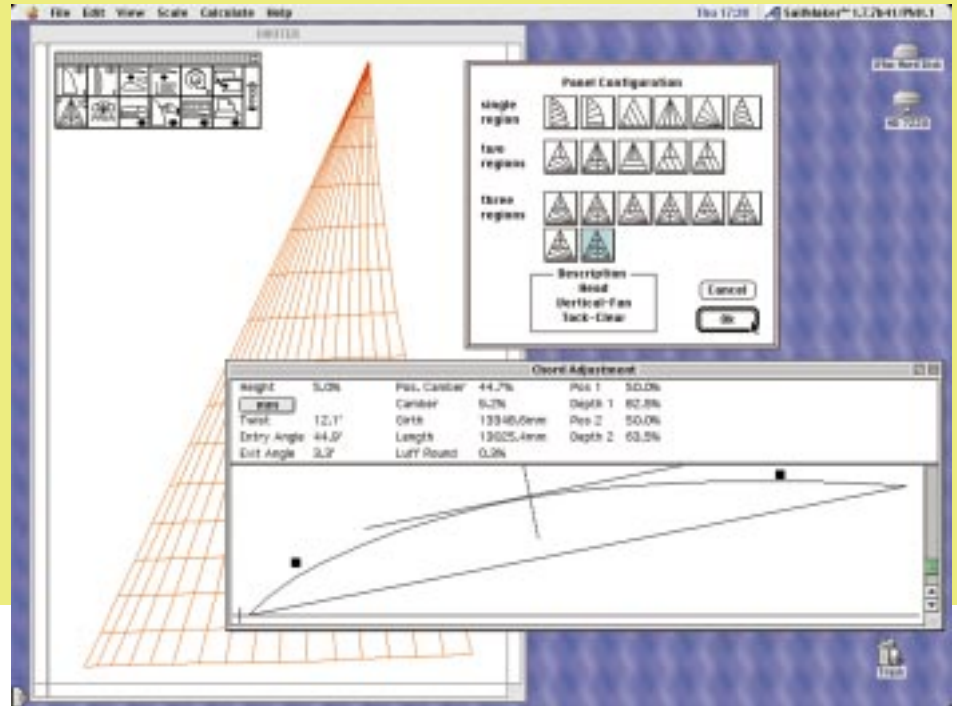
File Edit View Scale Calculate Help

Thu 17:20 SailMaker™ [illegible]

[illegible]

Panel Configuration

single regions

two regions

three regions

Description
Head
Vertical-Fan
Tack-Clear

Cancel

Ok

Chord Adjustment

Height 5.0%
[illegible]
Twist 12.1°
Entry Angle 44.0°
Exit Angle 3.3°

Pos. Camber 44.7%
Camber 5.2%
Girth 13348.6mm
Length 13025.4mm
Luff Round 0.3%

Pos 1 50.0%
Depth 1 62.5%
Pos 2 50.0%
Depth 2 63.5%

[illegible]

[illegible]

Trash